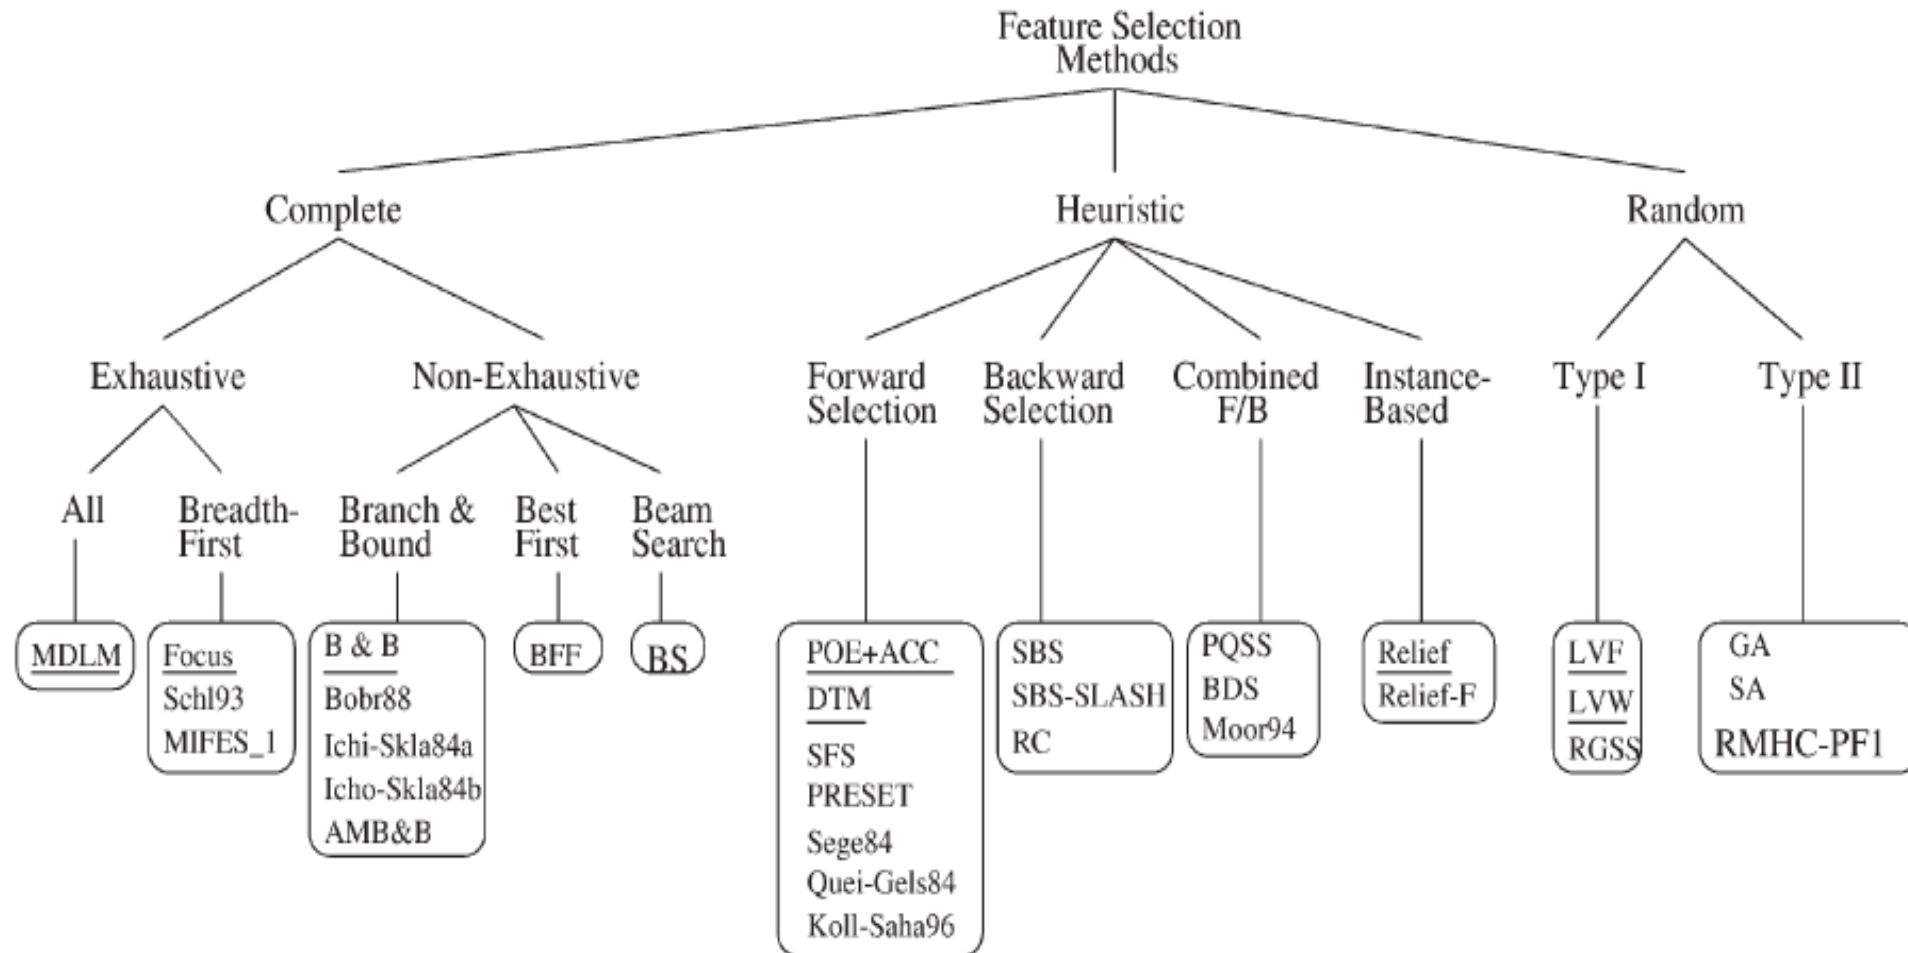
Feature Selection Methods

Complete

Heuristic

Random

Exhaustive

Non-Exhaustive

Forward Selection

Backward Selection

Combined F/B

Instance-Based

Type I

Type II

All

Breadth-First

Branch & Bound

Best First

Beam Search

MDLM

Focus
Schl93
MIFES_1

B & B
Bobr88
Ichi-Skla84a
Icho-Skla84b
AMB&B

BFF

BS

POE+ACC
DTM
SFS
PRESET
Sege84
Quei-Gels84
Koll-Saha96

SBS
SBS-SLASH
RC

PQSS
BDS
Moor94

Relief
Relief-F

LVF
LVW
RGSS

GA
SA
RMHC-PF1